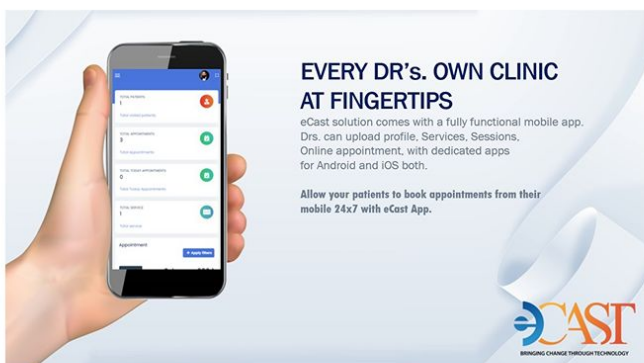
EVERY DR's. OWN CLINIC AT FINGERTIPS

eCast solution comes with a fully functional mobile app. Drs. can upload profile, Services, Sessions, Online appointment, with dedicated apps for Android and iOS both.

Allow your patients to book appointments from their mobile 24x7 with eCast App.

TOTAL PATIENTS
1
Total booked patients

TOTAL APPOINTMENTS
3
Total appointments

TOTAL TODAY APPOINTMENTS
0
Total Today Appointments

TOTAL SERVICE
1
Total service

Appointment
+ Apply filters

eCAST
BRINGING CHANGE THROUGH TECHNOLOGY